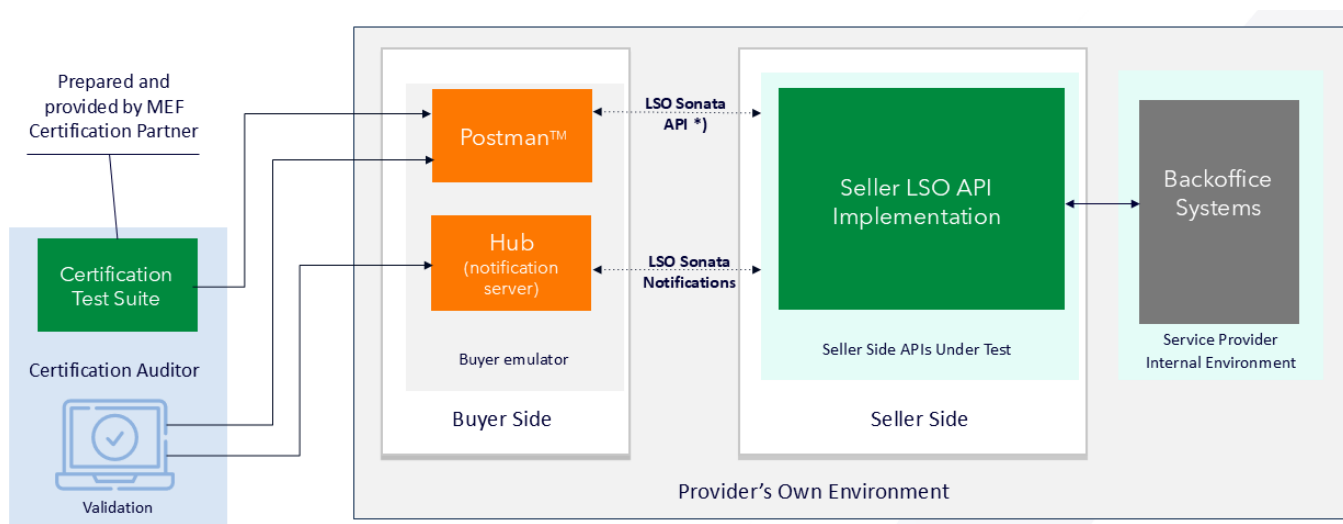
Prepared and provided by MEF Certification Partner

Certification Test Suite

Certification Auditor

Validation

Postman™

Hub (notification server)

Buyer emulator

Buyer Side

LSO Sonata API *)

LSO Sonata Notifications

Seller LSO API Implementation

Seller Side APIs Under Test

Seller Side

Backoffice Systems

Service Provider Internal Environment

Provider's Own Environment